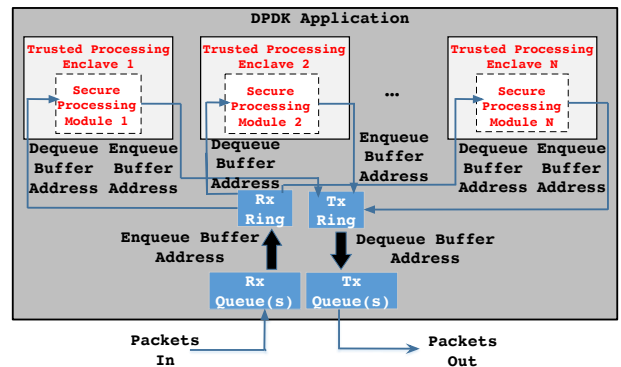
DPDK Application

Trusted Processing Enclave 1

Secure Processing Module 1

Trusted Processing Enclave 2

Secure Processing Module 2

...

Trusted Processing Enclave N

Secure Processing Module N

Dequeue Buffer Address

Enqueue Buffer Address

Dequeue Buffer Address

Enqueue Buffer Address

Dequeue Buffer Address

Enqueue Buffer Address

Rx Ring

Tx Ring

Enqueue Buffer Address

Dequeue Buffer Address

Rx Queue(s)

Tx Queue(s)

Packets In

Packets Out